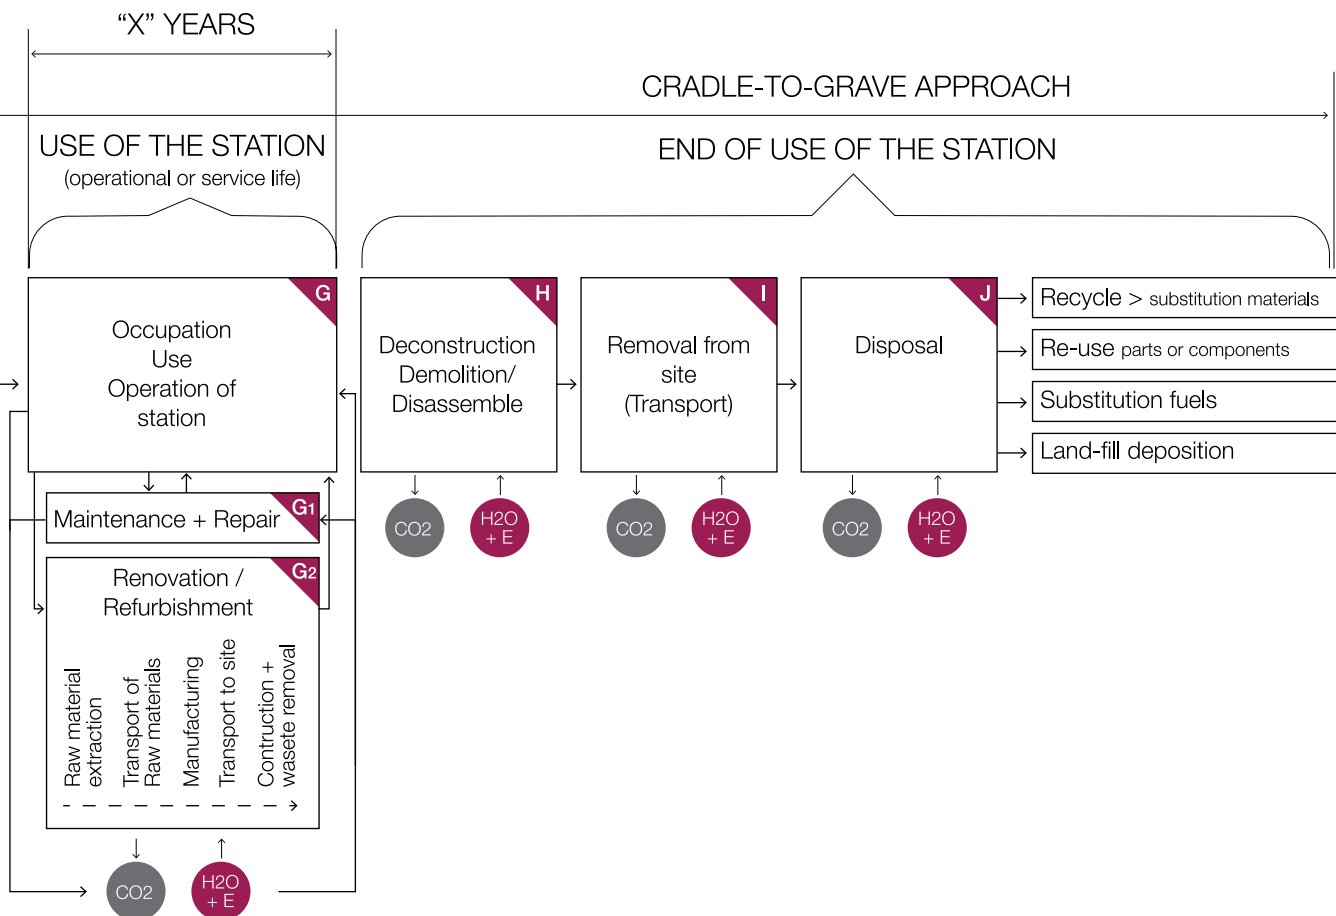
"X" YEARS

CRADLE-TO-GRAVE APPROACH

USE OF THE STATION
(operational or service life)

END OF USE OF THE STATION

G
Occupation
Use
Operation of
station

H
Deconstruction
Demolition/
Disassemble

I
Removal from
site
(Transport)

J
Disposal

Recycle > substitution materials
Re-use parts or components
Substitution fuels
Land-fill deposition

CO2
H2O + E

CO2
H2O + E

CO2
H2O + E

Maintenance + Repair G1

Renovation /
Refurbishment G2

Raw material extraction
Transport of Raw materials
Manufacturing
Transport to site
Contruction + wasete removal

CO2
H2O + E